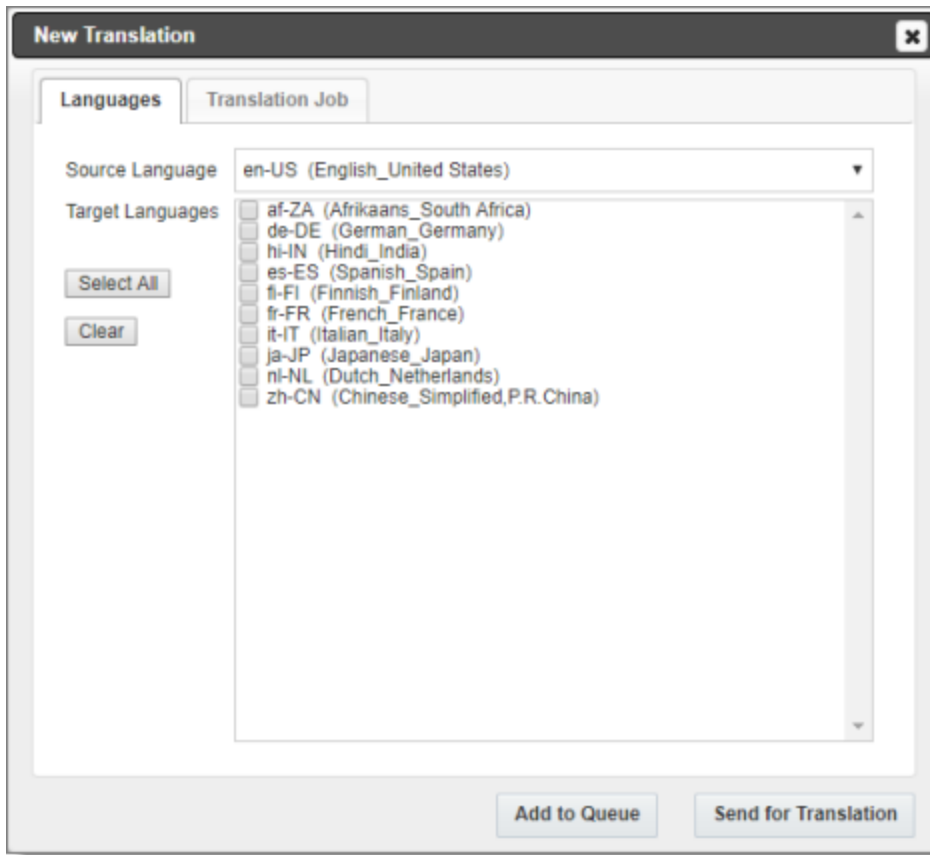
New Translation

Languages | Translation Job

Source Language en-US (English_United States)

Target Languages
af-ZA (Afrikaans_South Africa)
de-DE (German_Germany)
hi-IN (Hindi_India)
es-ES (Spanish_Spain)
fi-FI (Finnish_Finland)
fr-FR (French_France)
it-IT (Italian_Italy)
ja-JP (Japanese_Japan)
nl-NL (Dutch_Netherlands)
zh-CN (Chinese_Simplified,P.R.China)

Select All

Clear

Add to Queue

Send for Translation